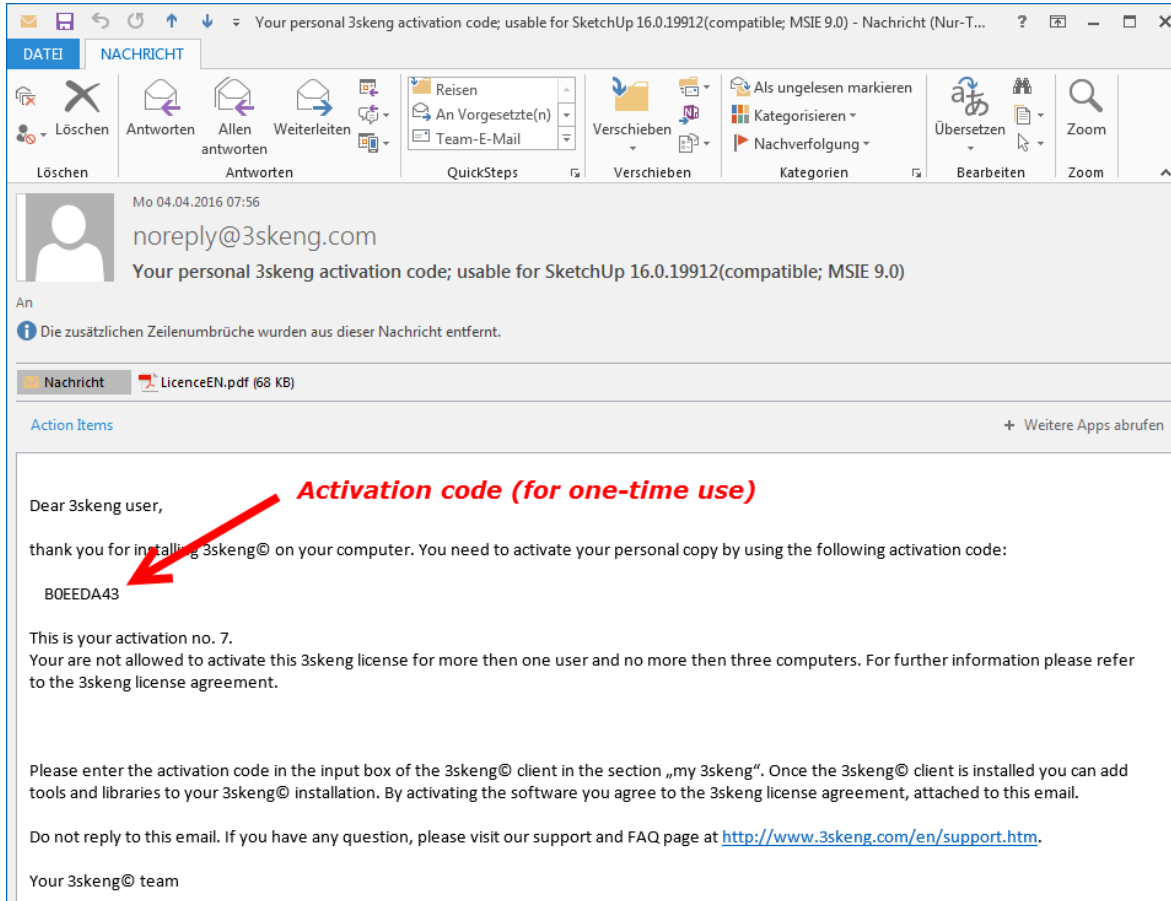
Your personal 3skeng activation code; usable for SketchUp 16.0.19912(compatible; MSIE 9.0) - Nachricht (Nur-T... ?

DATEI NACHRICHT

Löschen
Löschen

Antworten Allen antworten Weiterleiten
Antworten

Reisen
An Vorgesetzte(n)
Team-E-Mail
QuickSteps

Verschieben
Verschieben

Als ungelesen markieren
Kategorisieren
Nachverfolgung
Kategorien

Übersetzen
Bearbeiten

Zoom
Zoom

Mo 04.04.2016 07:56
noreply@3skeng.com
Your personal 3skeng activation code; usable for SketchUp 16.0.19912(compatible; MSIE 9.0)

An

Die zusätzlichen Zeilenumbrüche wurden aus dieser Nachricht entfernt.

Nachricht LicenceEN.pdf (68 KB)

Action Items
+ Weitere Apps abrufen

Activation code (for one-time use)

Dear 3skeng user,

thank you for installing 3skeng© on your computer. You need to activate your personal copy by using the following activation code:

B0EEDA43

This is your activation no. 7.
Your are not allowed to activate this 3skeng license for more then one user and no more then three computers. For further information please refer to the 3skeng license agreement.

Please enter the activation code in the input box of the 3skeng© client in the section „my 3skeng". Once the 3skeng© client is installed you can add tools and libraries to your 3skeng© installation. By activating the software you agree to the 3skeng license agreement, attached to this email.

Do not reply to this email. If you have any question, please visit our support and FAQ page at http://www.3skeng.com/en/support.htm.

Your 3skeng© team